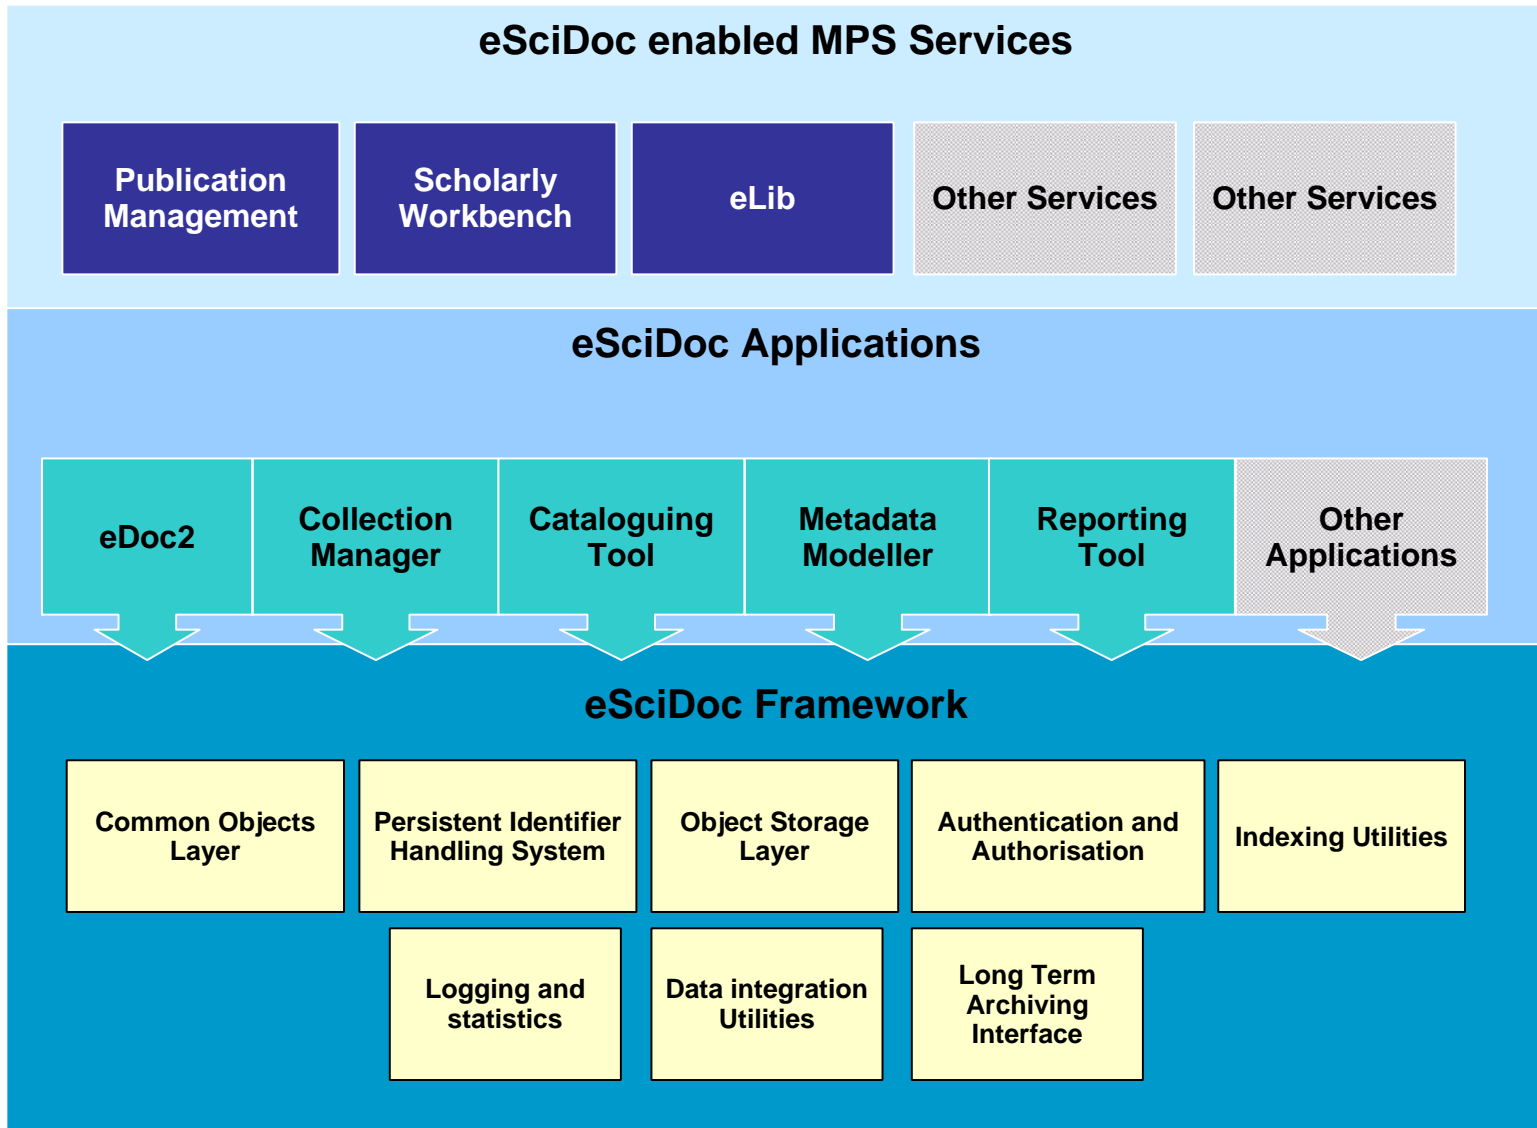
eSciDoc enabled MPS Services

Publication Management

Scholarly Workbench

eLib

Other Services

Other Services

eSciDoc Applications

eDoc2

Collection Manager

Cataloguing Tool

Metadata Modeller

Reporting Tool

Other Applications

eSciDoc Framework

Common Objects Layer

Persistent Identifier Handling System

Object Storage Layer

Authentication and Authorisation

Indexing Utilities

Logging and statistics

Data integration Utilities

Long Term Archiving Interface